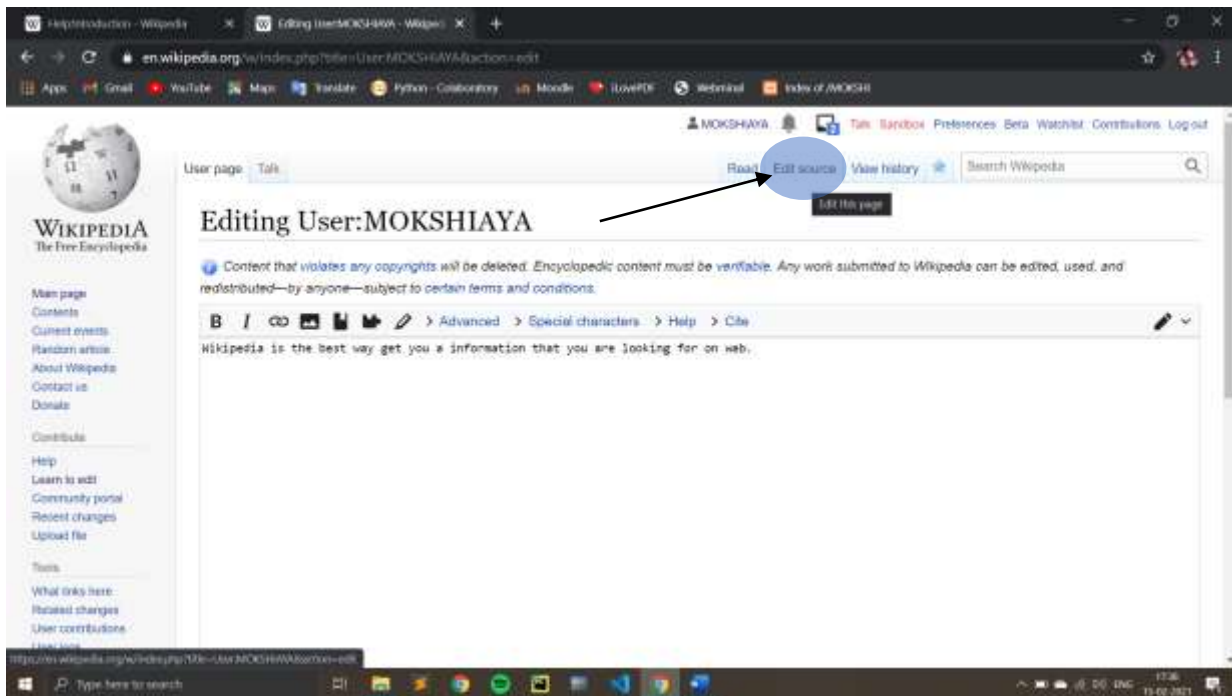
Help:Introduction - Wikipedia
Editing User:MOKSHIAYA - Wikiped
en.wikipedia.org/w/index.php?title=User:MOKSHIAYA&action=edit
Apps Gmail YouTube Maps Translate Python - Colaboratory Moodle iLovePDF Webmail Index of /MOKSH

MOKSHIAYA Talk Sandbox Preferences Beta Watchlist Contributions Log out

WIKIPEDIA
The Free Encyclopedia

User page Talk
Read Edit source View history
Search Wikipedia
Edit this page

Editing User:MOKSHIAYA

Content that violates any copyrights will be deleted. Encyclopedic content must be verifiable. Any work submitted to Wikipedia can be edited, used, and redistributed—by anyone—subject to certain terms and conditions.

B I > Advanced > Special characters > Help > Cite

Wikipedia is the best way get you a information that you are looking for on web.

Main page
Contents
Current events
Random article
About Wikipedia
Contact us
Donate

Contribute
Help
Learn to edit
Community portal
Recent changes
Upload file

Tools
What links here
Related changes
User contributions
User logs

https://en.wikipedia.org/w/index.php?title=User:MOKSHIAYA&action=edit

Type here to search
ENG 17:36 15-02-2021